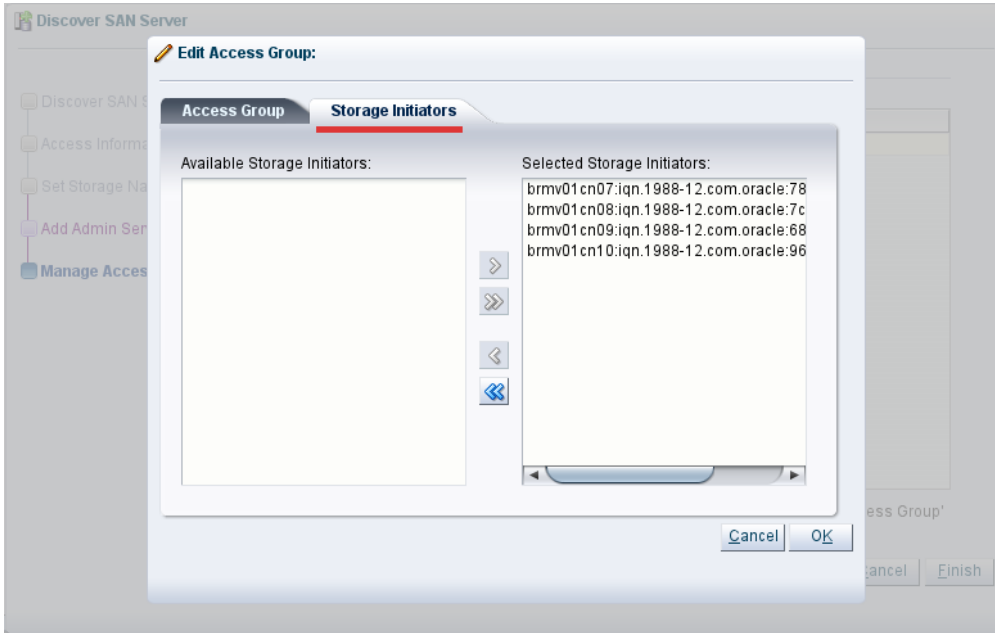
Discover SAN Server

Discover SAN S

Access Informa

Set Storage Na

Add Admin Ser

Manage Acces

Edit Access Group:

Access Group

Storage Initiators

Available Storage Initiators:

Selected Storage Initiators:

brmv01cn07:iqn.1988-12.com.oracle:78
brmv01cn08:iqn.1988-12.com.oracle:7c
brmv01cn09:iqn.1988-12.com.oracle:68
brmv01cn10:iqn.1988-12.com.oracle:96

ess Group'

Cancel OK

ancel Finish